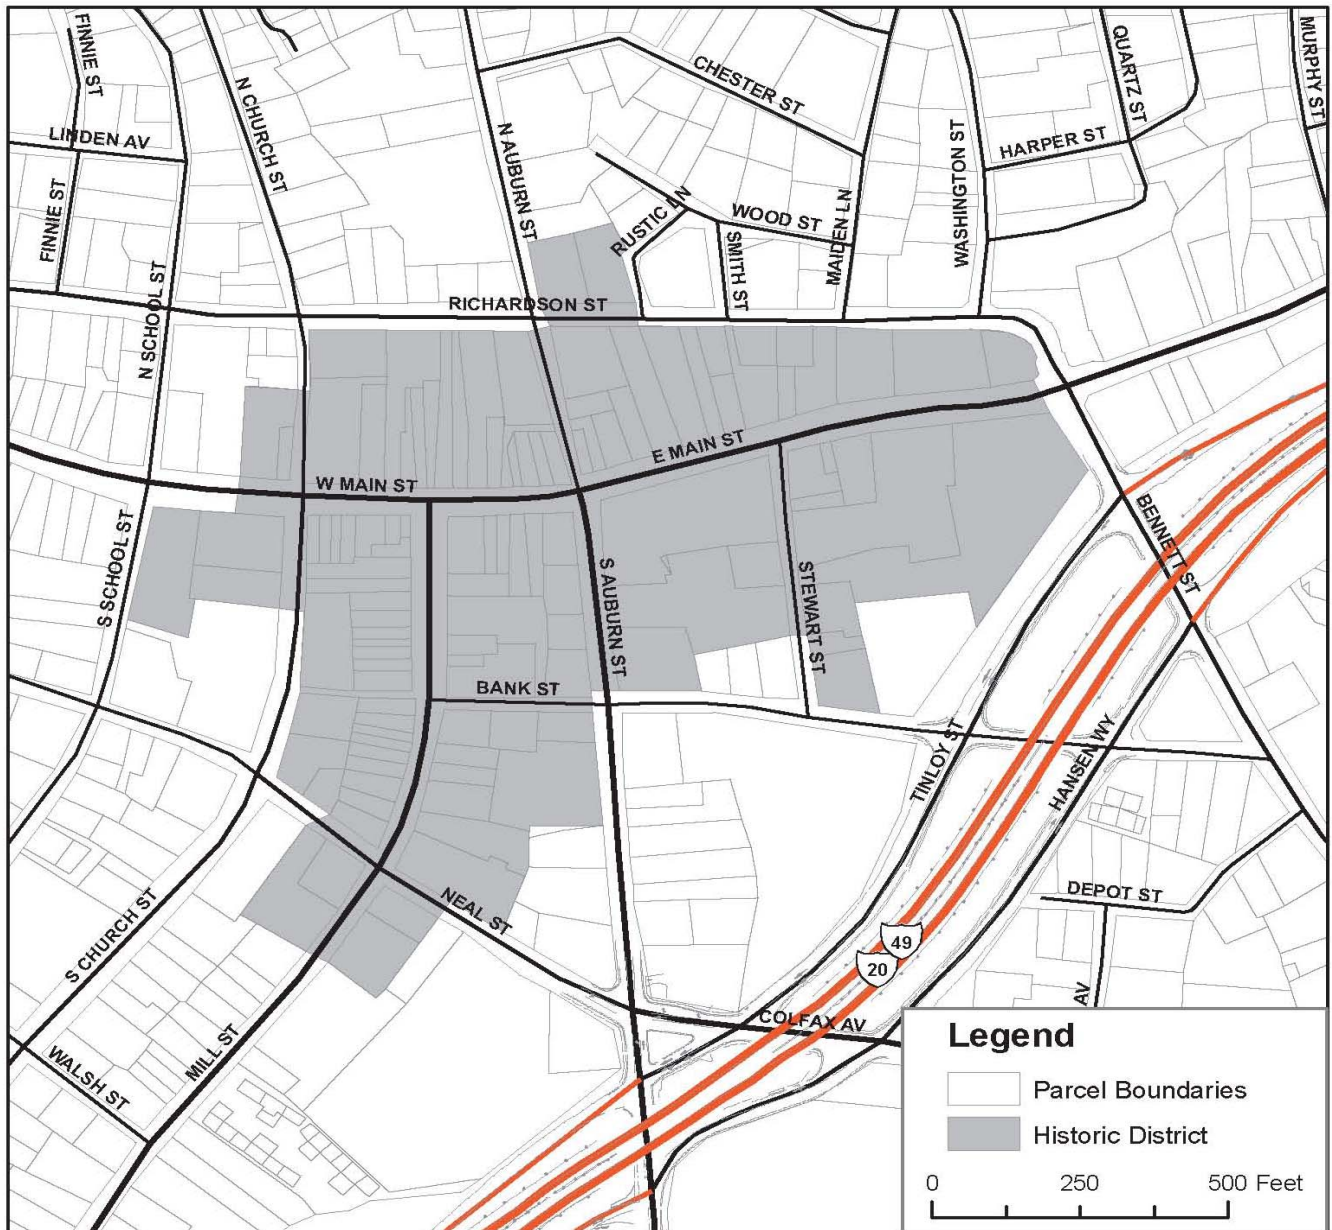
FINNIE ST
N CHURCH ST
N AUBURN ST
CHESTER ST
QUARTZ ST
MURPHY ST
LINDEN AV
HARPER ST
WASHINGTON ST
FINNIE ST
RUSTIC LN
WOOD ST
SMITH ST
MAIDEN LN
N SCHOOL ST
RICHARDSON ST
E MAIN ST
W MAIN ST
S SCHOOL ST
S AUBURN ST
STEWART ST
BENNETT ST
BANK ST
TINLOY ST
HANSEN WY
DEPOT ST
NEAL ST
S CHURCH ST
49
20
AV
COLFAX AV
WALSH ST
MILL ST

Legend
Parcel Boundaries
Historic District
0 250 500 Feet